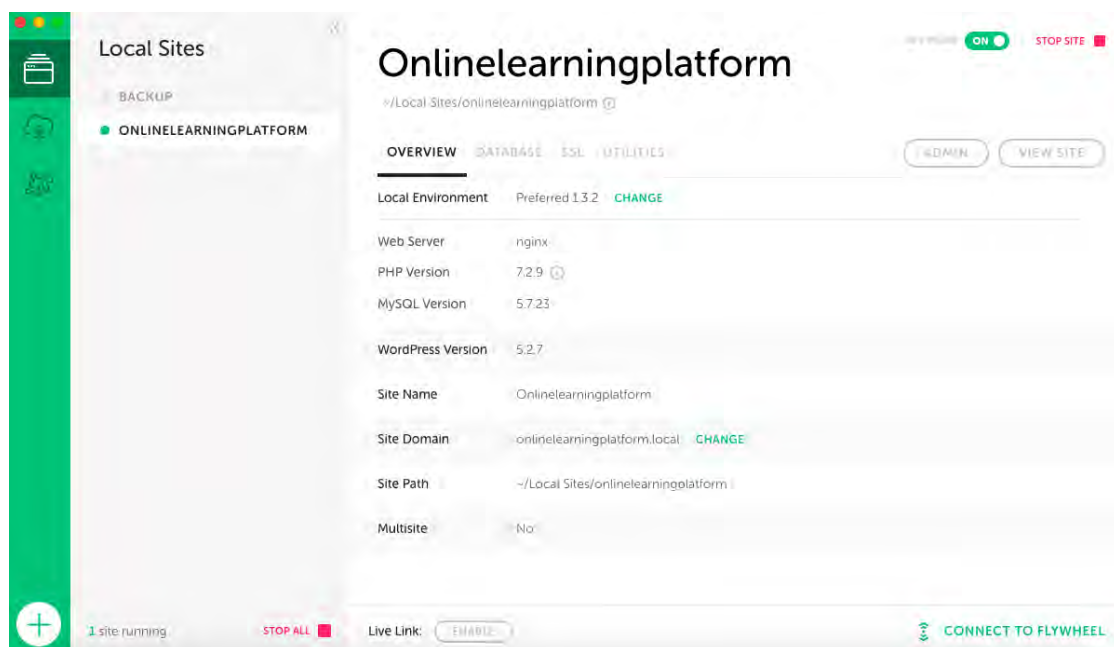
Local Sites

BACKUP

ONLINELEARNINGPLATFORM

Onlinelearningplatform

~/Local Sites/onlinelearningplatform

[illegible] ON

STOP SITE

OVERVIEW DATABASE SSL UTILITIES

ADMIN

VIEW SITE

Local Environment Preferred 1.3.2 CHANGE

Web Server nginx

PHP Version 7.2.9

MySQL Version 5.7.23

WordPress Version 5.2.7

Site Name Onlinelearningplatform

Site Domain onlinelearningplatform.local CHANGE

Site Path ~/Local Sites/onlinelearningplatform

Multisite No

1 site running

STOP ALL

Live Link: ENABLE

CONNECT TO FLYWHEEL